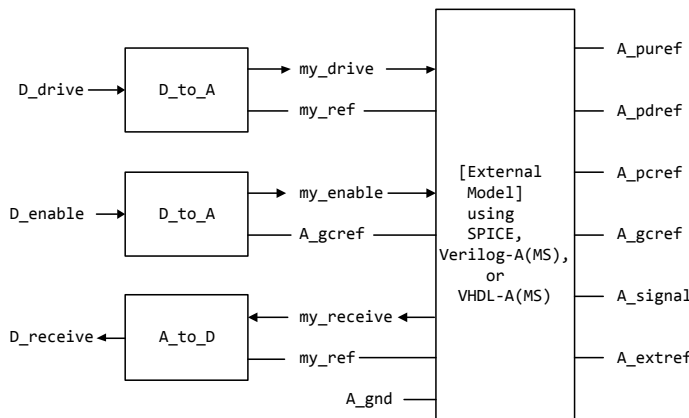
D_drive

D_to_A

my_drive

my_ref

D_enable

D_to_A

my_enable

A_gcref

D_receive

A_to_D

my_receive

my_ref

A_gnd

[External Model] using SPICE, Verilog-A(MS), or VHDL-A(MS)

A_puref

A_pdref

A_pcref

A_gcref

A_signal

A_extref